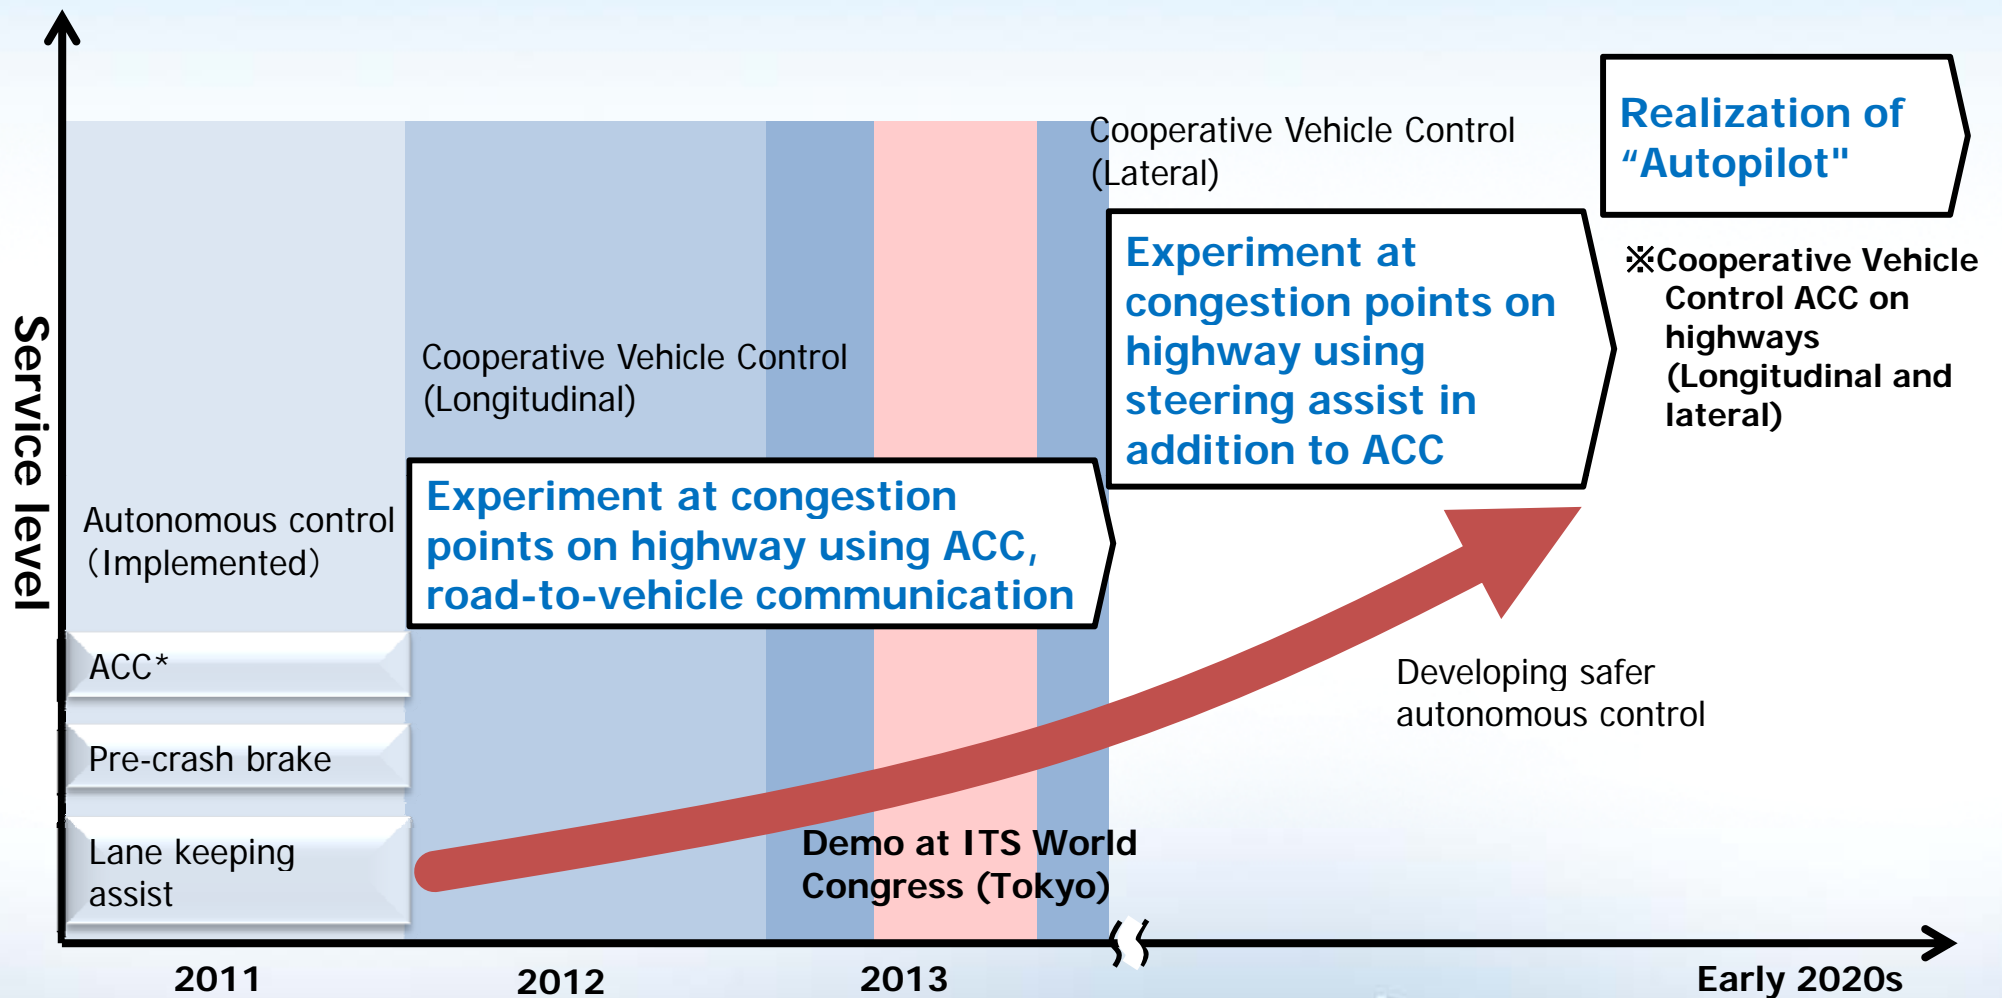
Service level

Realization of "Autopilot"

Cooperative Vehicle Control (Lateral)

Experiment at congestion points on highway using steering assist in addition to ACC

※Cooperative Vehicle Control ACC on highways (Longitudinal and lateral)

Cooperative Vehicle Control (Longitudinal)

Autonomous control (Implemented)

Experiment at congestion points on highway using ACC, road-to-vehicle communication

ACC*

Pre-crash brake

Lane keeping assist

Developing safer autonomous control

Demo at ITS World Congress (Tokyo)

2011

2012

2013

Early 2020s